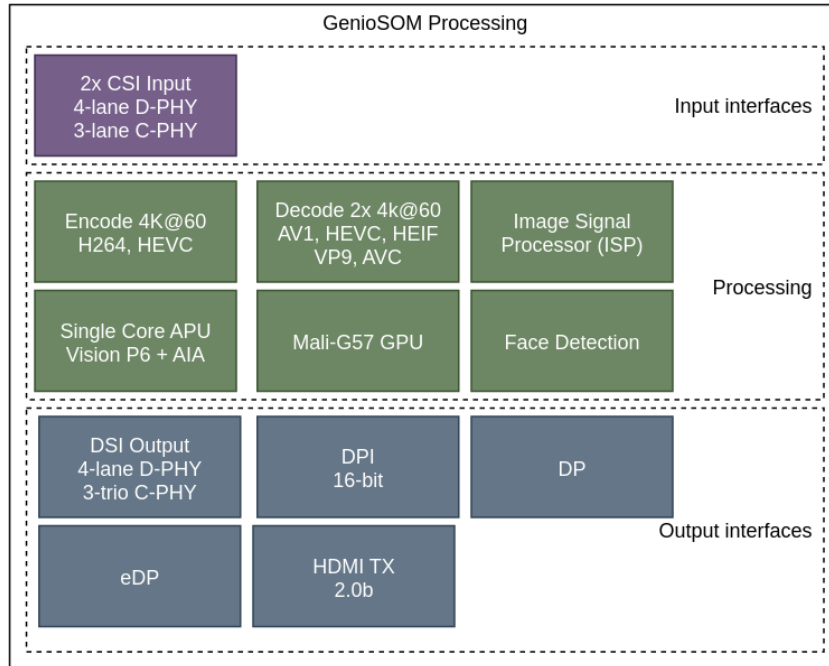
GenioSOM Processing

2x CSI Input
4-lane D-PHY
3-lane C-PHY

Input interfaces

Encode 4K@60
H264, HEVC

Decode 2x 4k@60
AV1, HEVC, HEIF
VP9, AVC

Image Signal
Processor (ISP)

Single Core APU
Vision P6 + AIA

Mali-G57 GPU

Face Detection

Processing

DSI Output
4-lane D-PHY
3-trio C-PHY

DPI
16-bit

DP

eDP

HDMI TX
2.0b

Output interfaces